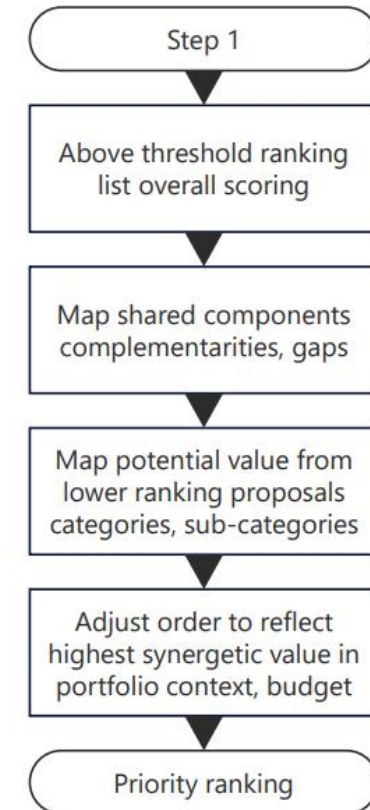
Step 1

Above threshold ranking list overall scoring

Map shared components complementarities, gaps

Map potential value from lower ranking proposals categories, sub-categories

Adjust order to reflect highest synergetic value in portfolio context, budget

Priority ranking